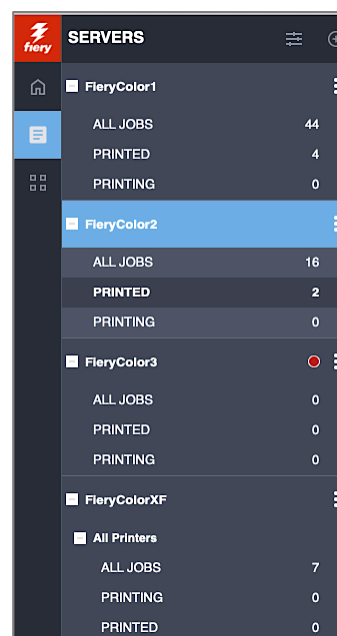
fiery

SERVERS

FieryColor1
ALL JOBS 44
PRINTED 4
PRINTING 0

FieryColor2
ALL JOBS 16
PRINTED 2
PRINTING 0

FieryColor3
ALL JOBS 0
PRINTED 0
PRINTING 0

FieryColorXF
All Printers
ALL JOBS 7
PRINTING 0
PRINTED 0